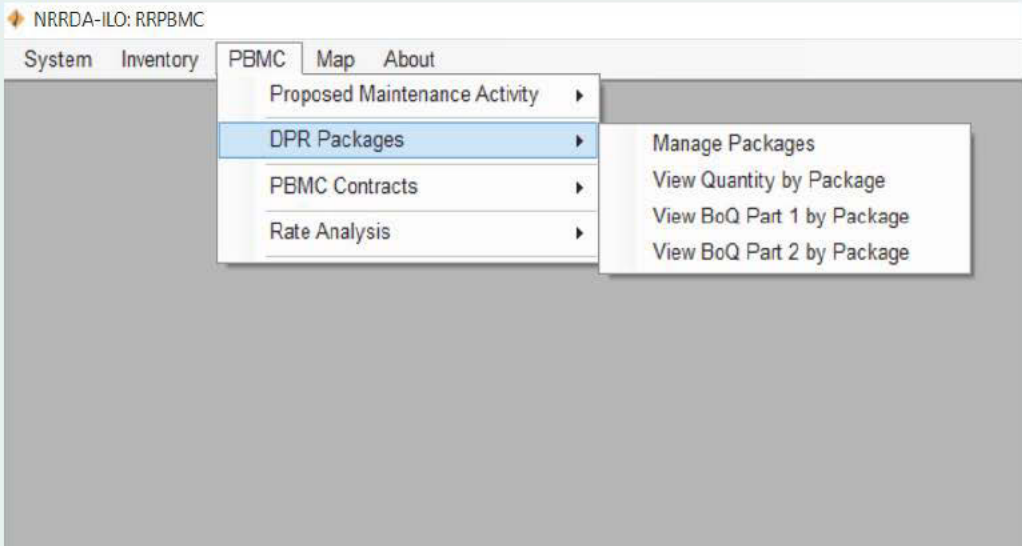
NRRDA-ILO: RRPBMC

System Inventory PBMC Map About

Proposed Maintenance Activity
DPR Packages
PBMC Contracts
Rate Analysis

Manage Packages
View Quantity by Package
View BoQ Part 1 by Package
View BoQ Part 2 by Package